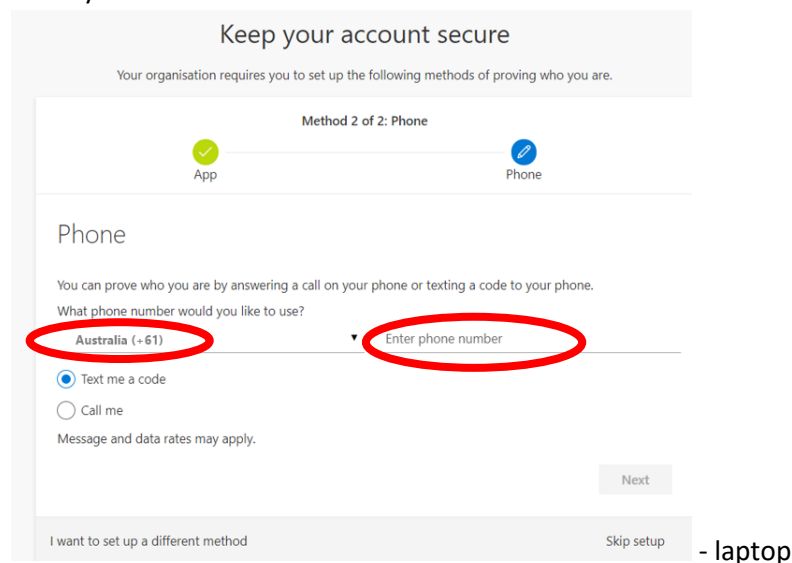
Keep your account secure

Your organisation requires you to set up the following methods of proving who you are.

Method 2 of 2: Phone

App

Phone

Phone

You can prove who you are by answering a call on your phone or texting a code to your phone.

What phone number would you like to use?

Australia (+61)

Enter phone number

Text me a code

Call me

Message and data rates may apply.

Next

I want to set up a different method

Skip setup

- laptop